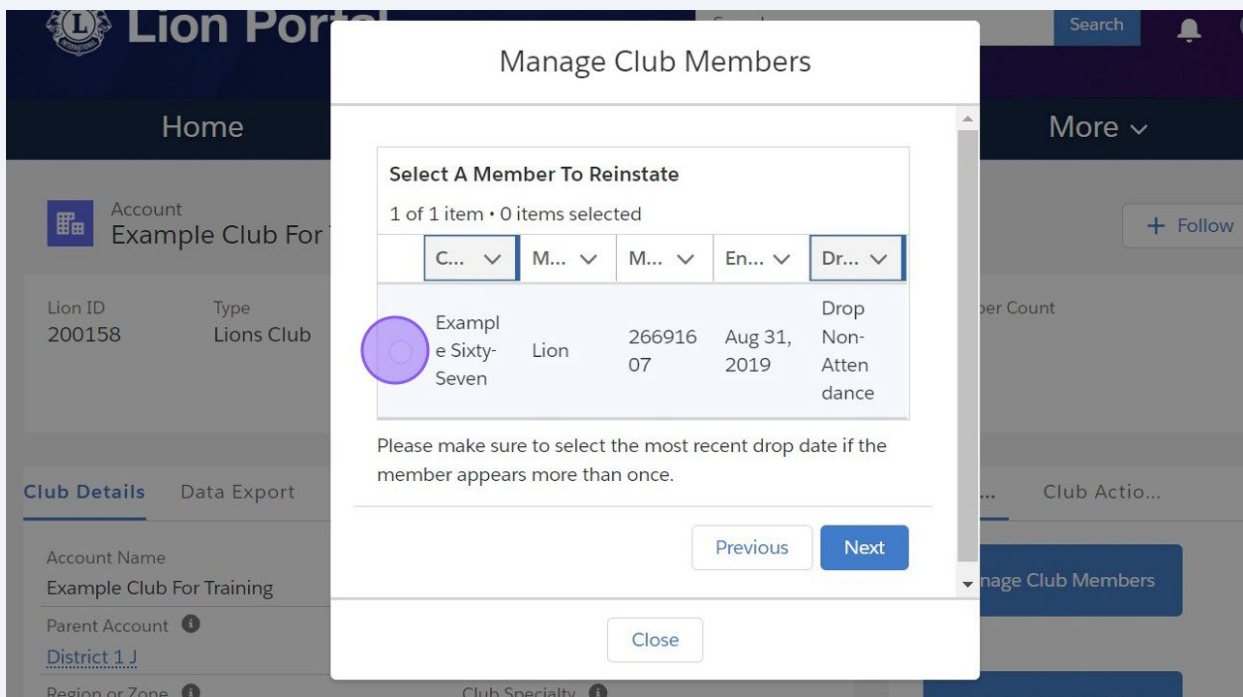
Lion Portal

Search

Home

More

Account
Example Club For

+ Follow

Lion ID
200158

Type
Lions Club

ber Count

Club Details Data Export

Club Actio...

Account Name
Example Club For Training

Parent Account
District 1 J

Region or Zone

Club Specialty

nage Club Members

Manage Club Members

Select A Member To Reinstate

1 of 1 item • 0 items selected

| | C... | M... | M... | En... | Dr... |
|---|---|---|---|---|---|
| | Example Sixty-Seven | Lion | 26691607 | Aug 31, 2019 | Drop Non-Attendance |

Please make sure to select the most recent drop date if the member appears more than once.

Previous Next

Close